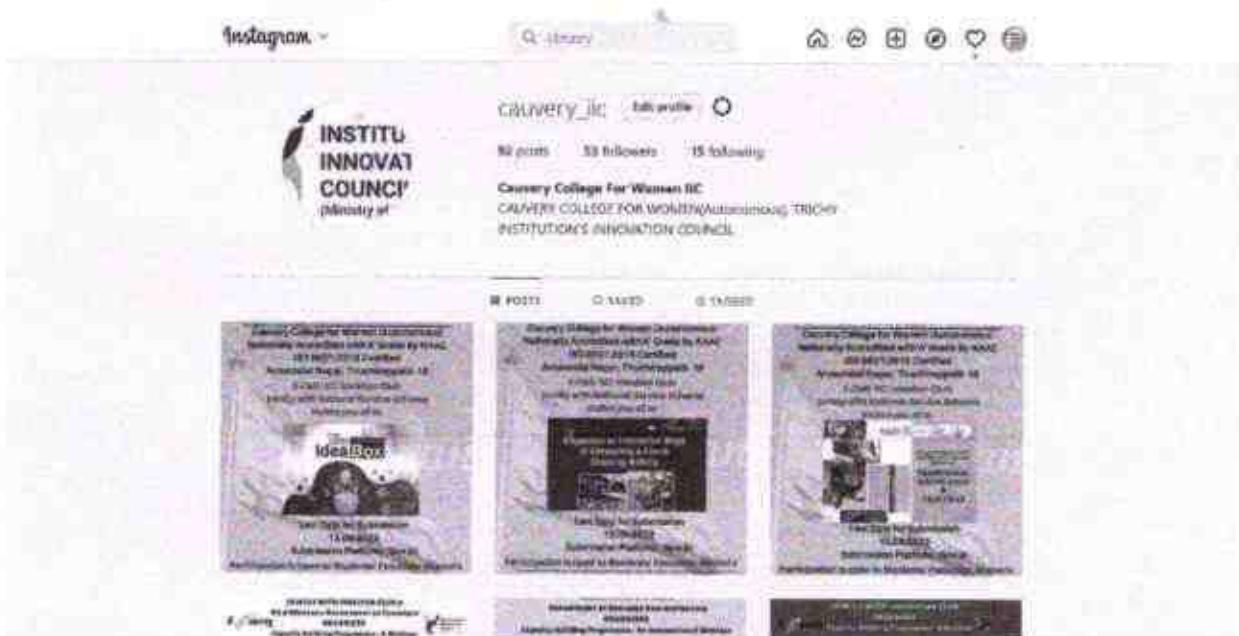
Instagram

Q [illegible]

INSTITU
INNOVAT
COUNCI'
(Ministry of

cauvery_iic Edit profile

50 posts 53 followers 15 following

Cauvery College For Women IIC
CAUVERY COLLEGE FOR WOMEN(Autonomous), TRICHY
INSTITUTION'S INNOVATION COUNCIL

POSTS SAVED TAGGED

Cauvery College for Women (Autonomous)
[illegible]

IdeaBox

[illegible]

Cauvery College for Women (Autonomous)
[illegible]

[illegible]

Cauvery College for Women (Autonomous)
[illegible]

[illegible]